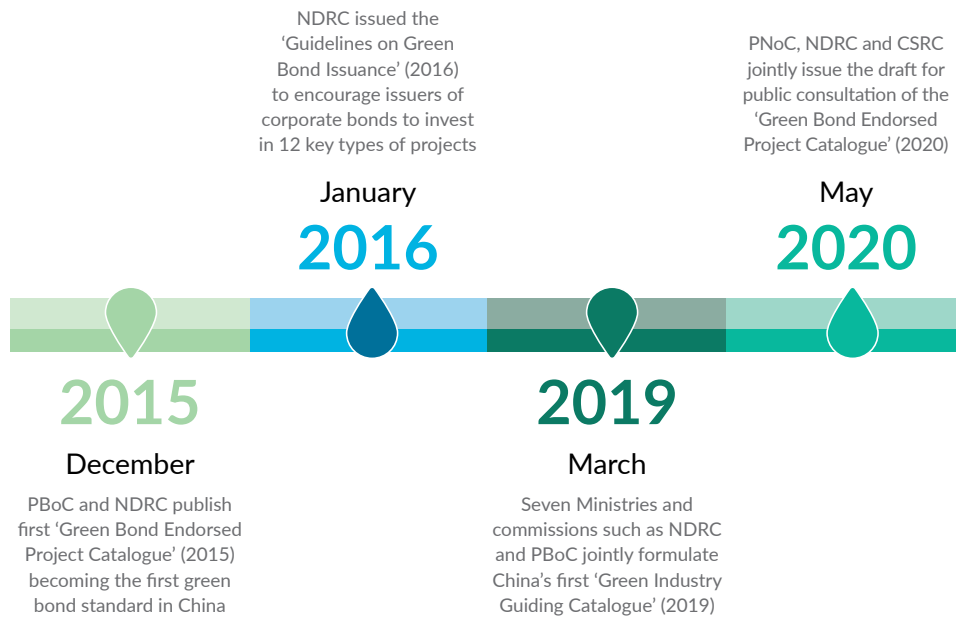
NDRC issued the 'Guidelines on Green Bond Issuance' (2016) to encourage issuers of corporate bonds to invest in 12 key types of projects

January
2016

PNoC, NDRC and CSRC jointly issue the draft for public consultation of the 'Green Bond Endorsed Project Catalogue' (2020)

May
2020

2015
December

PBoC and NDRC publish first 'Green Bond Endorsed Project Catalogue' (2015) becoming the first green bond standard in China

2019
March

Seven Ministries and commissions such as NDRC and PBoC jointly formulate China's first 'Green Industry Guiding Catalogue' (2019)